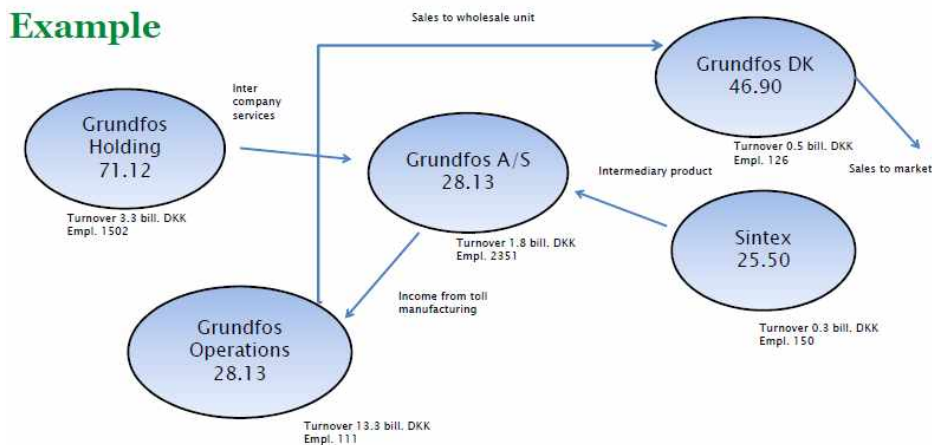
Example

Sales to wholesale unit

Grundfos DK
46.90

Turnover 0.5 bill. DKK
Empl. 126

Sales to market

Inter company services

Grundfos Holding
71.12

Turnover 3.3 bill. DKK
Empl. 1502

Grundfos A/S
28.13

Turnover 1.8 bill. DKK
Empl. 2351

Intermediary product

Sintex
25.50

Turnover 0.3 bill. DKK
Empl. 150

Income from toll manufacturing

Grundfos Operations
28.13

Turnover 13.3 bill. DKK
Empl. 111